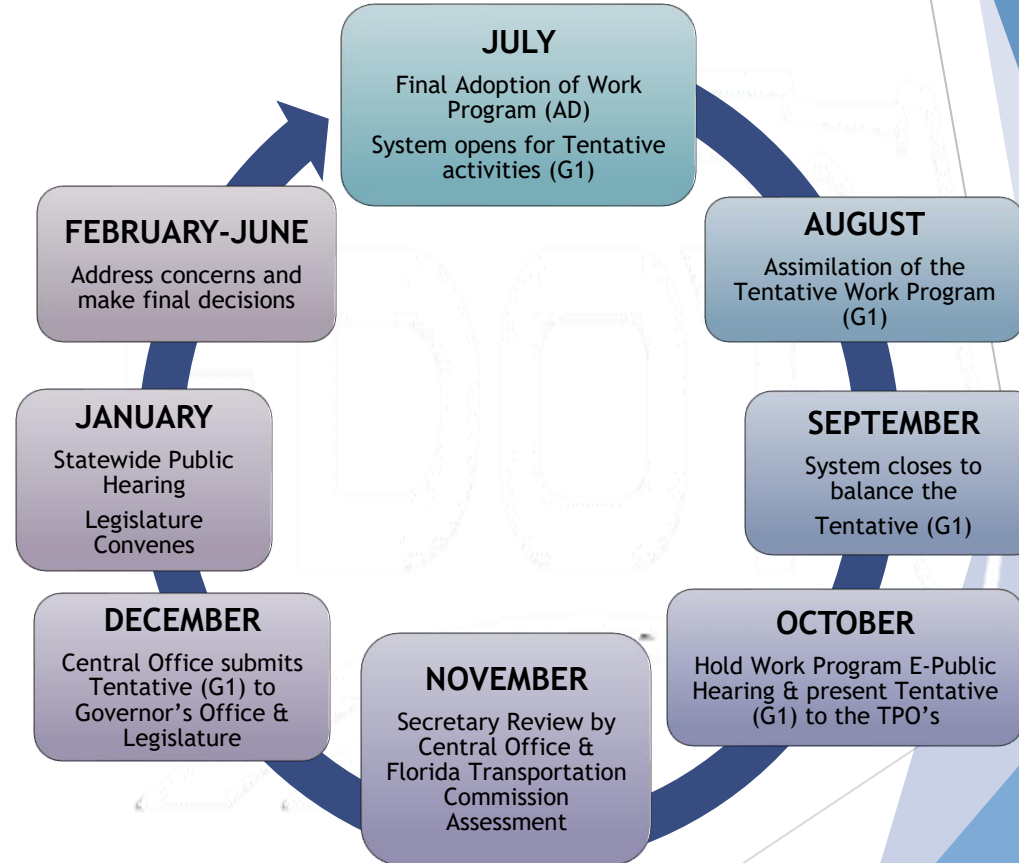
JULY
Final Adoption of Work Program (AD)
System opens for Tentative activities (G1)

AUGUST
Assimilation of the Tentative Work Program (G1)

SEPTEMBER
System closes to balance the Tentative (G1)

OCTOBER
Hold Work Program E-Public Hearing & present Tentative (G1) to the TPO's

NOVEMBER
Secretary Review by Central Office & Florida Transportation Commission Assessment

DECEMBER
Central Office submits Tentative (G1) to Governor's Office & Legislature

JANUARY
Statewide Public Hearing
Legislature Convenes

FEBRUARY-JUNE
Address concerns and make final decisions